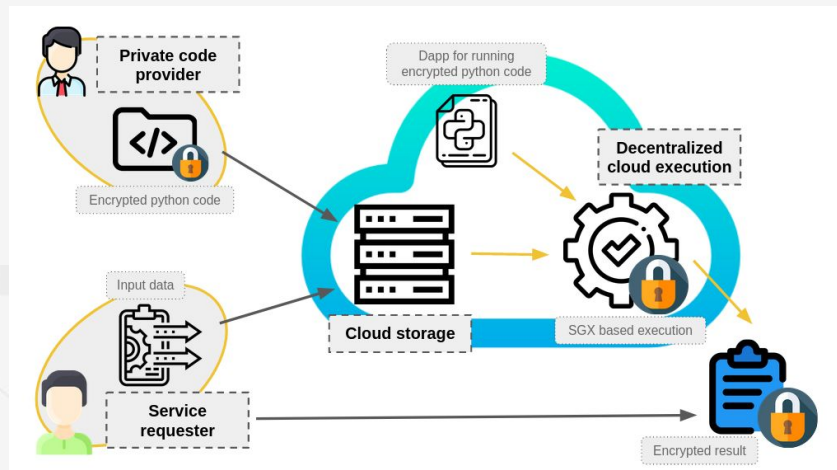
Private code provider

Encrypted python code

Dapp for running encrypted python code

Decentralized cloud execution

Input data

Cloud storage

SGX based execution

Service requester

Encrypted result